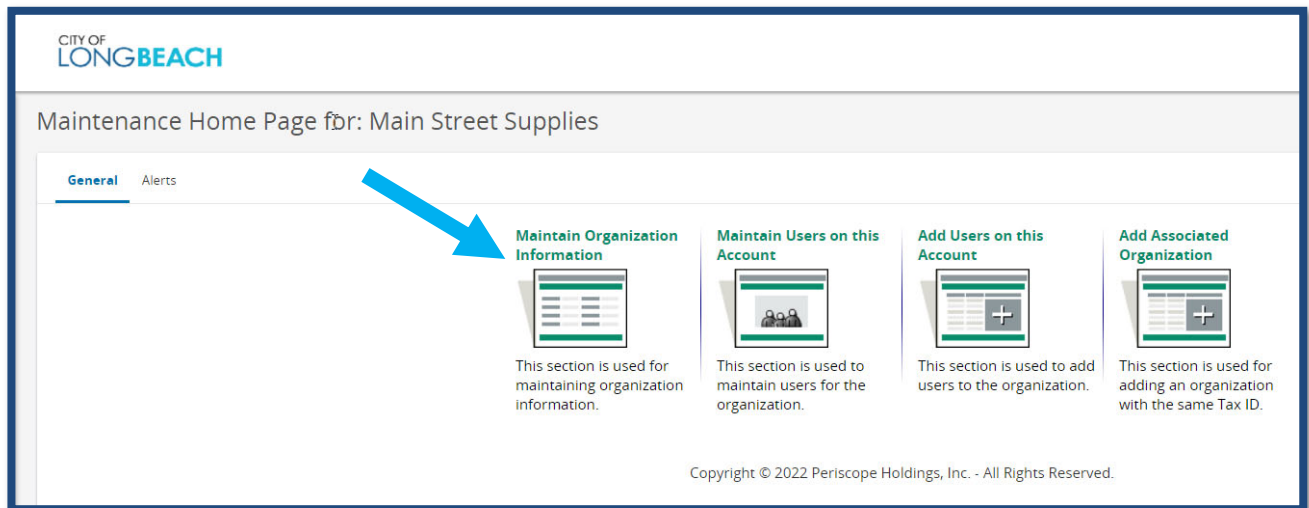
CITY OF LONGBEACH

Maintenance Home Page for: Main Street Supplies

General Alerts

Maintain Organization Information

This section is used for maintaining organization information.

Maintain Users on this Account

This section is used to maintain users for the organization.

Add Users on this Account

This section is used to add users to the organization.

Add Associated Organization

This section is used for adding an organization with the same Tax ID.

Copyright © 2022 Periscope Holdings, Inc. - All Rights Reserved.